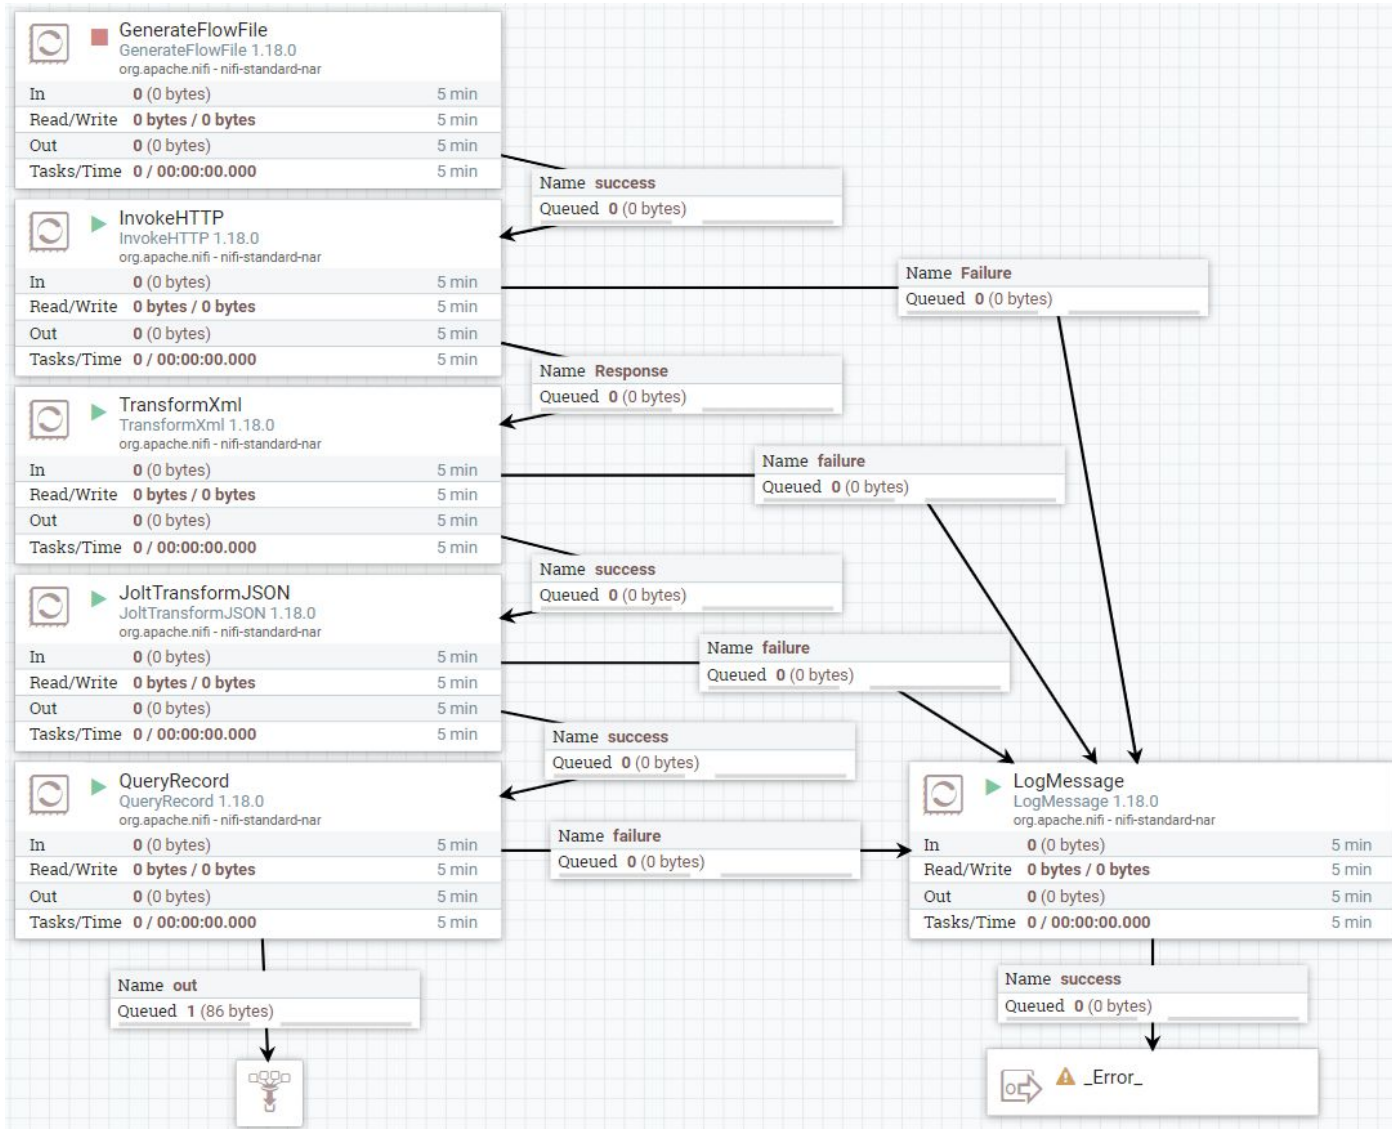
GenerateFlowFile
GenerateFlowFile 1.18.0
org.apache.nifi - nifi-standard-nar

| | | |
|---|---|---|
| In | 0 (0 bytes) | 5 min |
| Read/Write | 0 bytes / 0 bytes | 5 min |
| Out | 0 (0 bytes) | 5 min |
| Tasks/Time | 0 / 00:00:00.000 | 5 min |

Name success
Queued 0 (0 bytes)

InvokeHTTP
InvokeHTTP 1.18.0
org.apache.nifi - nifi-standard-nar

| | | |
|---|---|---|
| In | 0 (0 bytes) | 5 min |
| Read/Write | 0 bytes / 0 bytes | 5 min |
| Out | 0 (0 bytes) | 5 min |
| Tasks/Time | 0 / 00:00:00.000 | 5 min |

Name Failure
Queued 0 (0 bytes)

Name Response
Queued 0 (0 bytes)

TransformXml
TransformXml 1.18.0
org.apache.nifi - nifi-standard-nar

| | | |
|---|---|---|
| In | 0 (0 bytes) | 5 min |
| Read/Write | 0 bytes / 0 bytes | 5 min |
| Out | 0 (0 bytes) | 5 min |
| Tasks/Time | 0 / 00:00:00.000 | 5 min |

Name failure
Queued 0 (0 bytes)

Name success
Queued 0 (0 bytes)

JoltTransformJSON
JoltTransformJSON 1.18.0
org.apache.nifi - nifi-standard-nar

| | | |
|---|---|---|
| In | 0 (0 bytes) | 5 min |
| Read/Write | 0 bytes / 0 bytes | 5 min |
| Out | 0 (0 bytes) | 5 min |
| Tasks/Time | 0 / 00:00:00.000 | 5 min |

Name failure
Queued 0 (0 bytes)

Name success
Queued 0 (0 bytes)

QueryRecord
QueryRecord 1.18.0
org.apache.nifi - nifi-standard-nar

| | | |
|---|---|---|
| In | 0 (0 bytes) | 5 min |
| Read/Write | 0 bytes / 0 bytes | 5 min |
| Out | 0 (0 bytes) | 5 min |
| Tasks/Time | 0 / 00:00:00.000 | 5 min |

Name failure
Queued 0 (0 bytes)

LogMessage
LogMessage 1.18.0
org.apache.nifi - nifi-standard-nar

| | | |
|---|---|---|
| In | 0 (0 bytes) | 5 min |
| Read/Write | 0 bytes / 0 bytes | 5 min |
| Out | 0 (0 bytes) | 5 min |
| Tasks/Time | 0 / 00:00:00.000 | 5 min |

Name out
Queued 1 (86 bytes)

Name success
Queued 0 (0 bytes)

_Error_